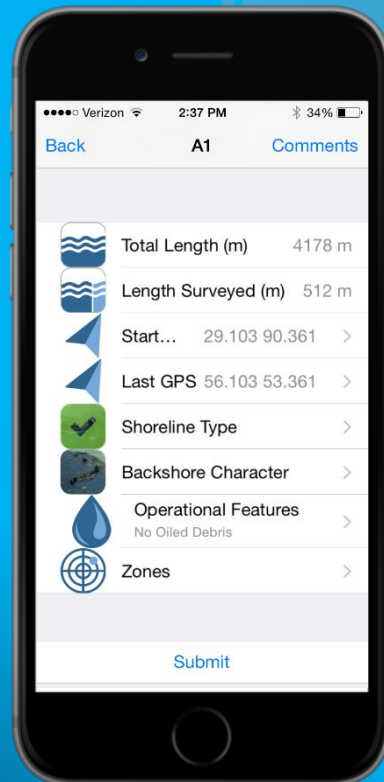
●●●●○ Verizon 2:37 PM 34%

Back A1 Comments

Total Length (m) 4178 m

Length Surveyed (m) 512 m

Start… 29.103 90.361 >

Last GPS 56.103 53.361 >

Shoreline Type >

Backshore Character >

Operational Features
No Oiled Debris >

Zones >

Submit